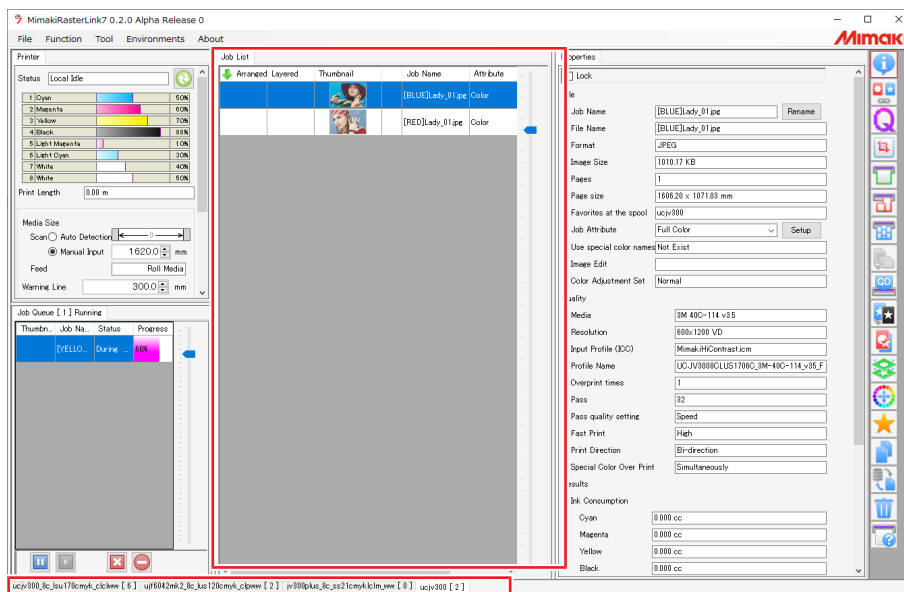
MimakiRasterLink7 0.2.0 Alpha Release 0

File Function Tool Environments About

Mimak

Printer

Status Local Idle

| 1 Cyan | 50% |
|---|---|
| 2 Magenta | 60% |
| 3 Yellow | 70% |
| 4 Black | 88% |
| 5 Light Magenta | 10% |
| 6 Light Cyan | 30% |
| 7 White | 40% |
| 8 White | 50% |

Print Length 0.00 m

Media Size

Scan Auto Detection

Manual Input 1620.0 mm

Feed Roll Media

Warning Line 300.0 mm

Job Queue [ 1 ] Running

| Thumbn... | Job Na... | Status | Progress |
|---|---|---|---|
| | [YELLO... | During ... | 68% |

Job List

| Arranged | Layered | Thumbnail | Job Name | Attribute |
|---|---|---|---|---|
| | | | [BLUE]Lady_01.jpg | Color |
| | | | [RED]Lady_01.jpg | Color |

operties

Lock

le

Job Name [BLUE]Lady_01.jpg Rename

File Name [BLUE]Lady_01.jpg

Format JPEG

Image Size 1010.17 KB

Pages 1

Page size 1606.20 x 1071.03 mm

Favorites at the spool ucjv300

Job Attribute Full Color Setup

Use special color names Not Exist

Image Edit

Color Adjustment Set Normal

uality

Media 3M 40C-114 v3.5

Resolution 600x1200 VD

Input Profile (ICC) MimakiHiContrast.icm

Profile Name UCJV300BCLUS1700C_3M-40C-114_v35_F

Overprint times 1

Pass 32

Pass quality setting Speed

Fast Print High

Print Direction Bi-direction

Special Color Over Print Simultaneously

esults

Ink Consumption

Cyan 0.000 cc

Magenta 0.000 cc

Yellow 0.000 cc

Black 0.000 cc

GO

ucjv300_8c_lsu170cmyk_clclww [ 6 ] ujf6042mk2_8c_lus120cmyk_clpww [ 2 ] jv300plus_8c_ss21cmyklclm_ww [ 0 ] ucjv300 [ 2 ]